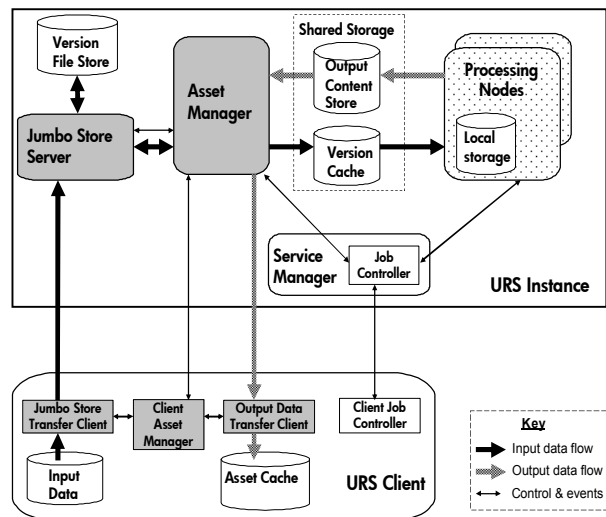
Version File Store

Asset Manager

Shared Storage

Output Content Store

Processing Nodes

Jumbo Store Server

Version Cache

Local storage

Service Manager

Job Controller

URS Instance

Jumbo Store Transfer Client

Client Asset Manager

Output Data Transfer Client

Client Job Controller

Key

Input data flow

Output data flow

Control & events

Input Data

Asset Cache

URS Client